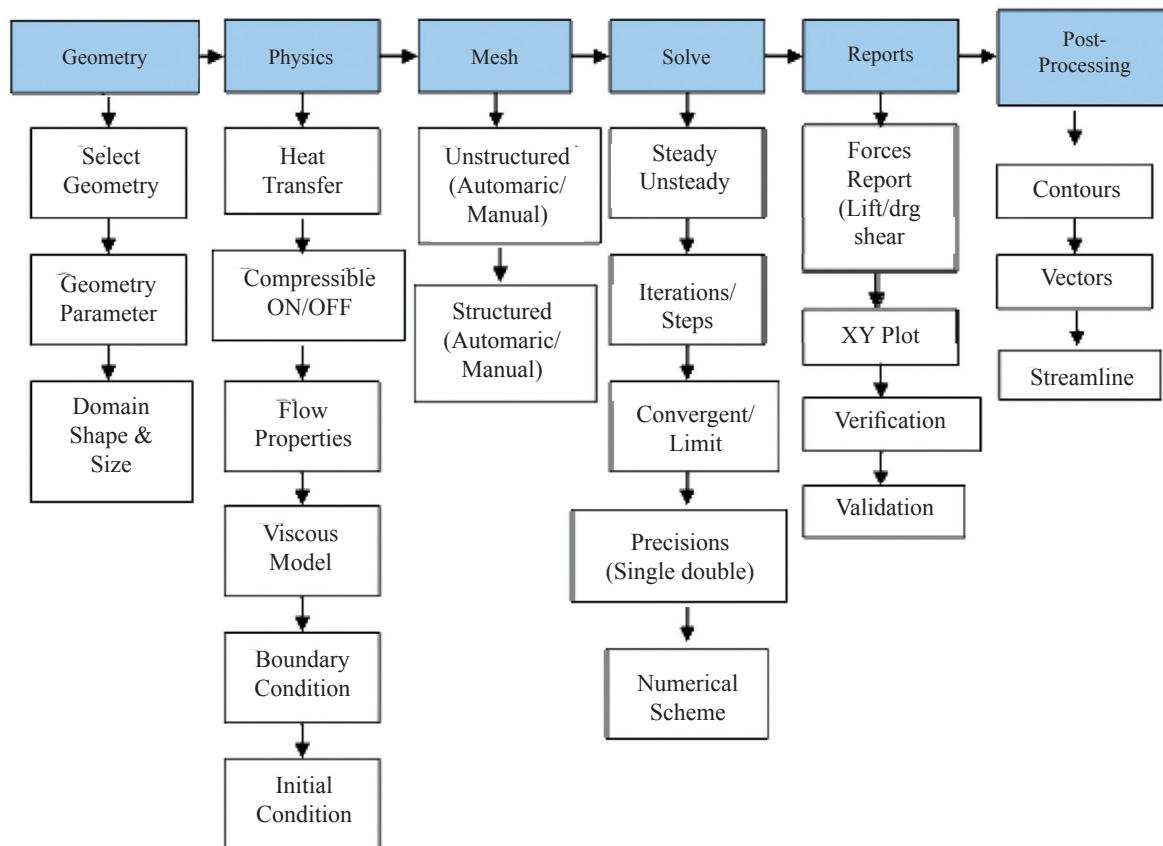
Geometry

Select Geometry

Geometry Parameter

Domain Shape & Size

Physics

Heat Transfer

Compressible ON/OFF

Flow Properties

Viscous Model

Boundary Condition

Initial Condition

Mesh

Unstructured (Automaric/ Manual)

Structured (Automaric/ Manual)

Solve

Steady Unsteady

Iterations/ Steps

Convergent/ Limit

Precisions (Single double)

Numerical Scheme

Reports

Forces Report (Lift/drg shear

XY Plot

Verification

Validation

Post-Processing

Contours

Vectors

Streamline